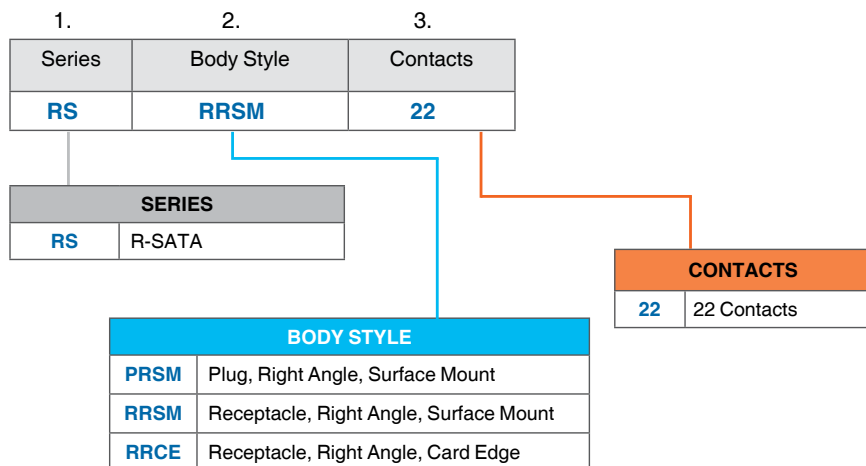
| 1. Series | 2. Body Style | 3. Contacts |
|---|---|---|
| RS | RRSM | 22 |

| SERIES | |
|---|---|
| RS | R-SATA |

| CONTACTS | |
|---|---|
| 22 | 22 Contacts |

| BODY STYLE | |
|---|---|
| PRSM | Plug, Right Angle, Surface Mount |
| RRSM | Receptacle, Right Angle, Surface Mount |
| RRCE | Receptacle, Right Angle, Card Edge |